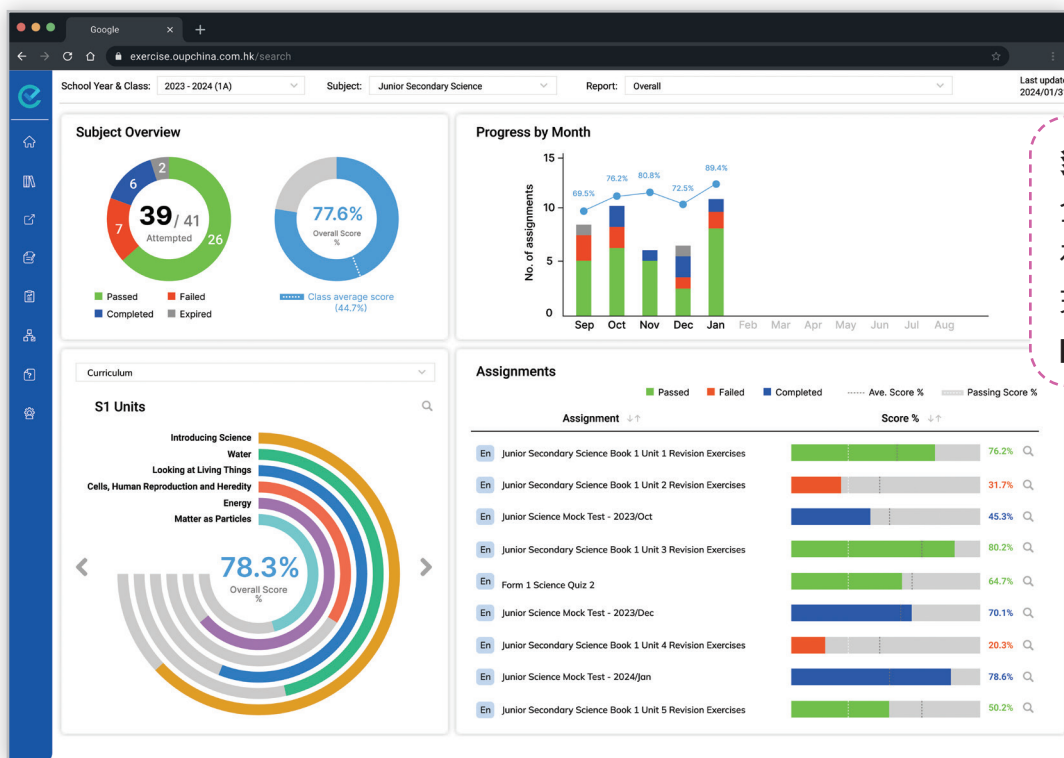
Google ×  +

exercise.oupchina.com.hk/search

School Year & Class: 2023 - 2024 (1A)
Subject: Junior Secondary Science
Report: Overall
Last update
2024/01/3

Subject Overview

2
6
7
39/ 41
Attempted
26

Passed
Failed
Completed
Expired

77.6%
Overall Score
%

Class average score (44.7%)

Progress by Month

15
10
5
0
No. of assignments

69.5% 76.2% 80.8% 72.5% 89.4%

Sep Oct Nov Dec Jan Feb Mar Apr May Jun Jul Aug

Curriculum

S1 Units

Introducing Science
Water
Looking at Living Things
Cells, Human Reproduction and Heredity
Energy
Matter as Particles

78.3%
Overall Score
%

Assignments

Passed Failed Completed Ave. Score % Passing Score %

| Assignment | Score % |
|---|---|
| En Junior Secondary Science Book 1 Unit 1 Revision Exercises | 76.2% |
| En Junior Secondary Science Book 1 Unit 2 Revision Exercises | 31.7% |
| En Junior Science Mock Test - 2023/Oct | 45.3% |
| En Junior Secondary Science Book 1 Unit 3 Revision Exercises | 80.2% |
| En Form 1 Science Quiz 2 | 64.7% |
| En Junior Science Mock Test - 2023/Dec | 70.1% |
| En Junior Secondary Science Book 1 Unit 4 Revision Exercises | 20.3% |
| En Junior Science Mock Test - 2024/Jan | 78.6% |
| En Junior Secondary Science Book 1 Unit 5 Revision Exercises | 50.2% |

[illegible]